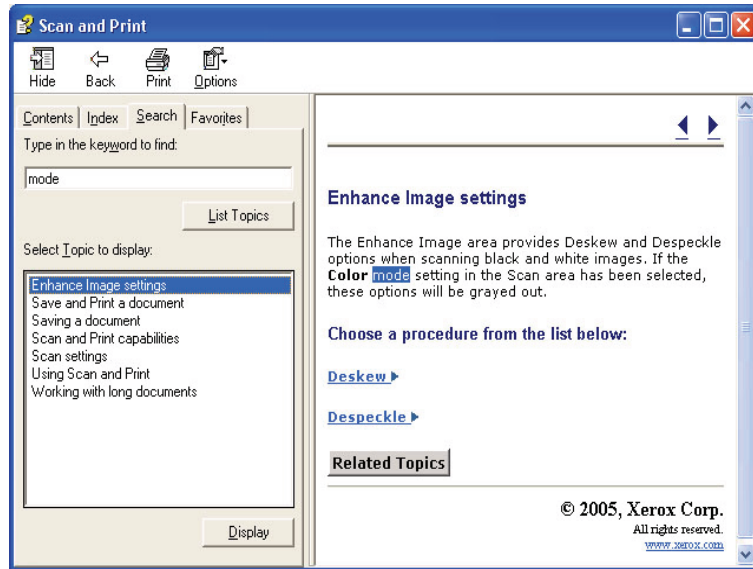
Scan and Print

Hide Back Print Options

Contents Index Search Favorites

Type in the keyword to find:

mode

List Topics

Select Topic to display:

Enhance Image settings
Save and Print a document
Saving a document
Scan and Print capabilities
Scan settings
Using Scan and Print
Working with long documents

Display

Enhance Image settings

The Enhance Image area provides Deskew and Despeckle options when scanning black and white images. If the **Color** mode setting in the Scan area has been selected, these options will be grayed out.

Choose a procedure from the list below:

Deskew

Despeckle

Related Topics

© 2005, Xerox Corp.
All rights reserved.
www.xerox.com